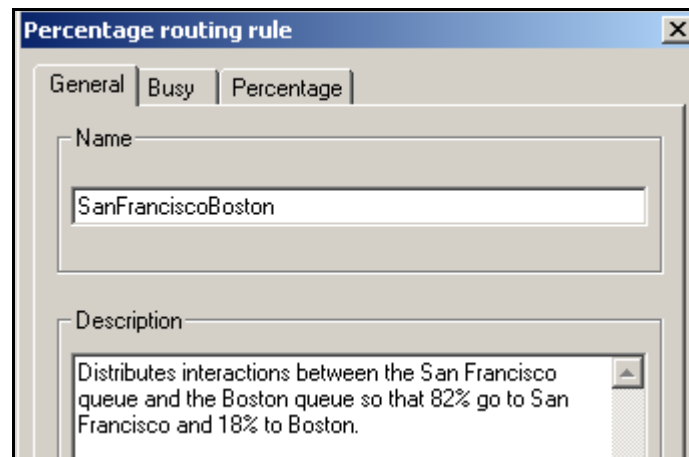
Percentage routing rule

X

General | Busy | Percentage

Name

SanFranciscoBoston

Description

Distributes interactions between the San Francisco queue and the Boston queue so that 82% go to San Francisco and 18% to Boston.